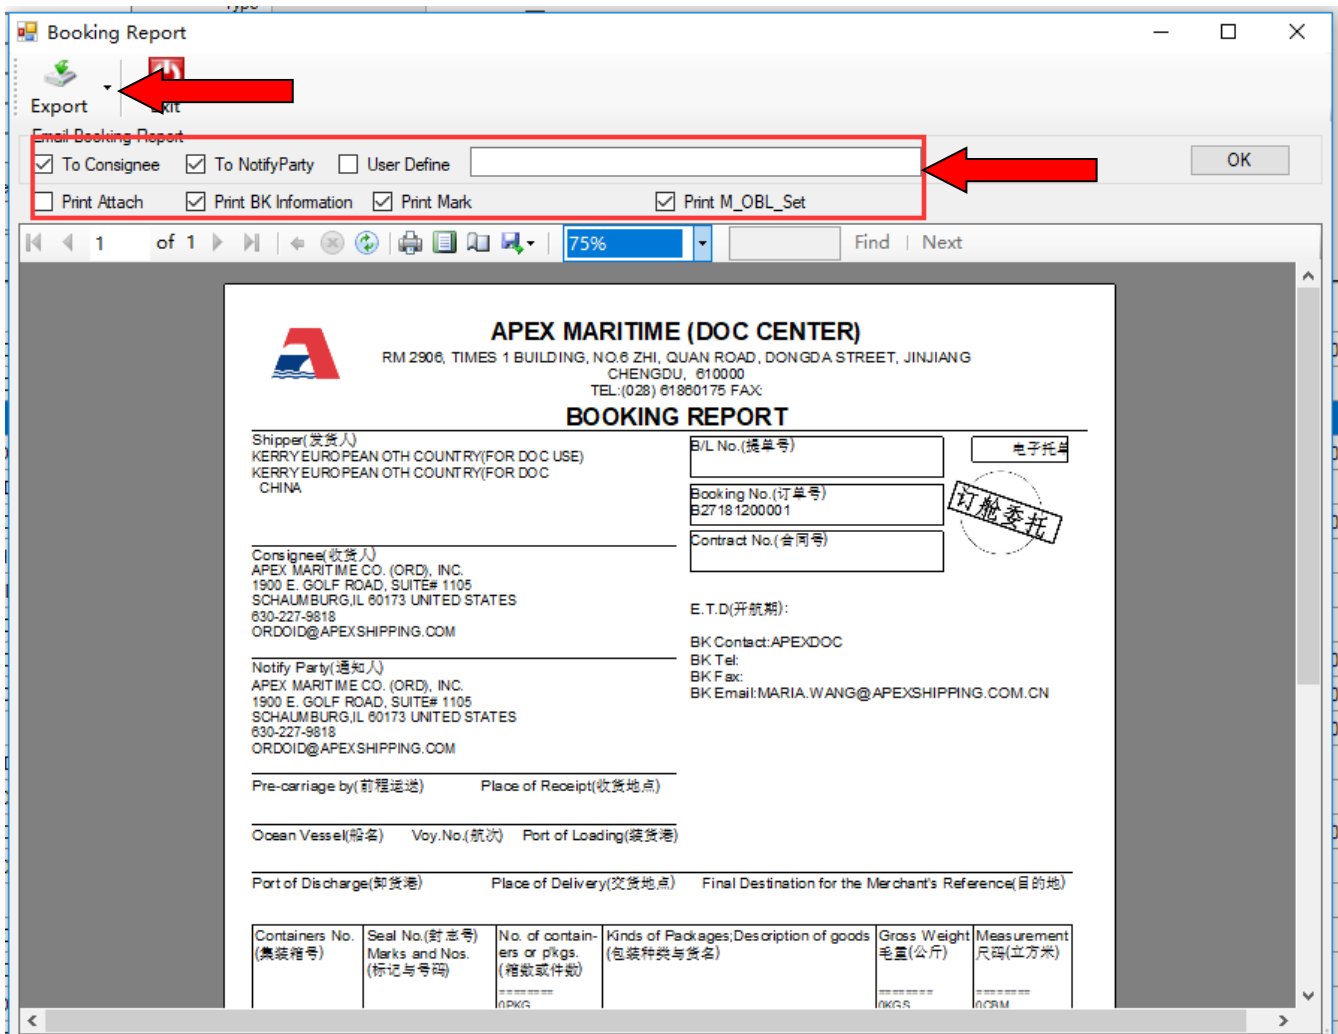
Booking Report

Export

Exit

Email Booking Report

To Consignee To NotifyParty User Define OK

Print Attach Print BK Information Print Mark Print M_OBL_Set

1 of 1 75% Find | Next

APEX MARITIME (DOC CENTER)
RM 2906, TIMES 1 BUILDING, NO.6 ZHI, QUAN ROAD, DONGDA STREET, JINJIANG
CHENGDU, 610000
TEL:(028) 61860175 FAX:

BOOKING REPORT

Shipper(发货人)
KERRY EUROPEAN OTH COUNTRY(FOR DOC USE)
KERRY EUROPEAN OTH COUNTRY(FOR DOC
CHINA

B/L No.(提单号)

电子托单

Booking No.(订单号)
B27181200001

订舱委托

Contract No.(合同号)

Consignee(收货人)
APEX MARITIME CO. (ORD), INC.
1900 E. GOLF ROAD, SUITE# 1105
SCHAUMBURG,IL 60173 UNITED STATES
630-227-9818
ORDOID@APEXSHIPPING.COM

E.T.D(开航期):

BK Contact:APEXDOC
BK Tel:
BK Fax:
BK Email:MARIA.WANG@APEXSHIPPING.COM.CN

Notify Party(通知人)
APEX MARITIME CO. (ORD), INC.
1900 E. GOLF ROAD, SUITE# 1105
SCHAUMBURG,IL 60173 UNITED STATES
630-227-9818
ORDOID@APEXSHIPPING.COM

Pre-carriage by(前程运送) Place of Receipt(收货地点)

Ocean Vessel(船名) Voy.No.(航次) Port of Loading(装货港)

Port of Discharge(卸货港) Place of Delivery(交货地点) Final Destination for the Merchant's Reference(目的地)

| Containers No. (集装箱号) | Seal No.(封志号) Marks and Nos. (标记与号码) | No. of containers or p'kgs. (箱数或件数) ======= 0PKG | Kinds of Packages;Description of goods (包装种类与货名) | Gross Weight 毛重(公斤) ======= 0KGS | Measurement 尺码(立方米) ======= 0CBM |
|---|---|---|---|---|---|